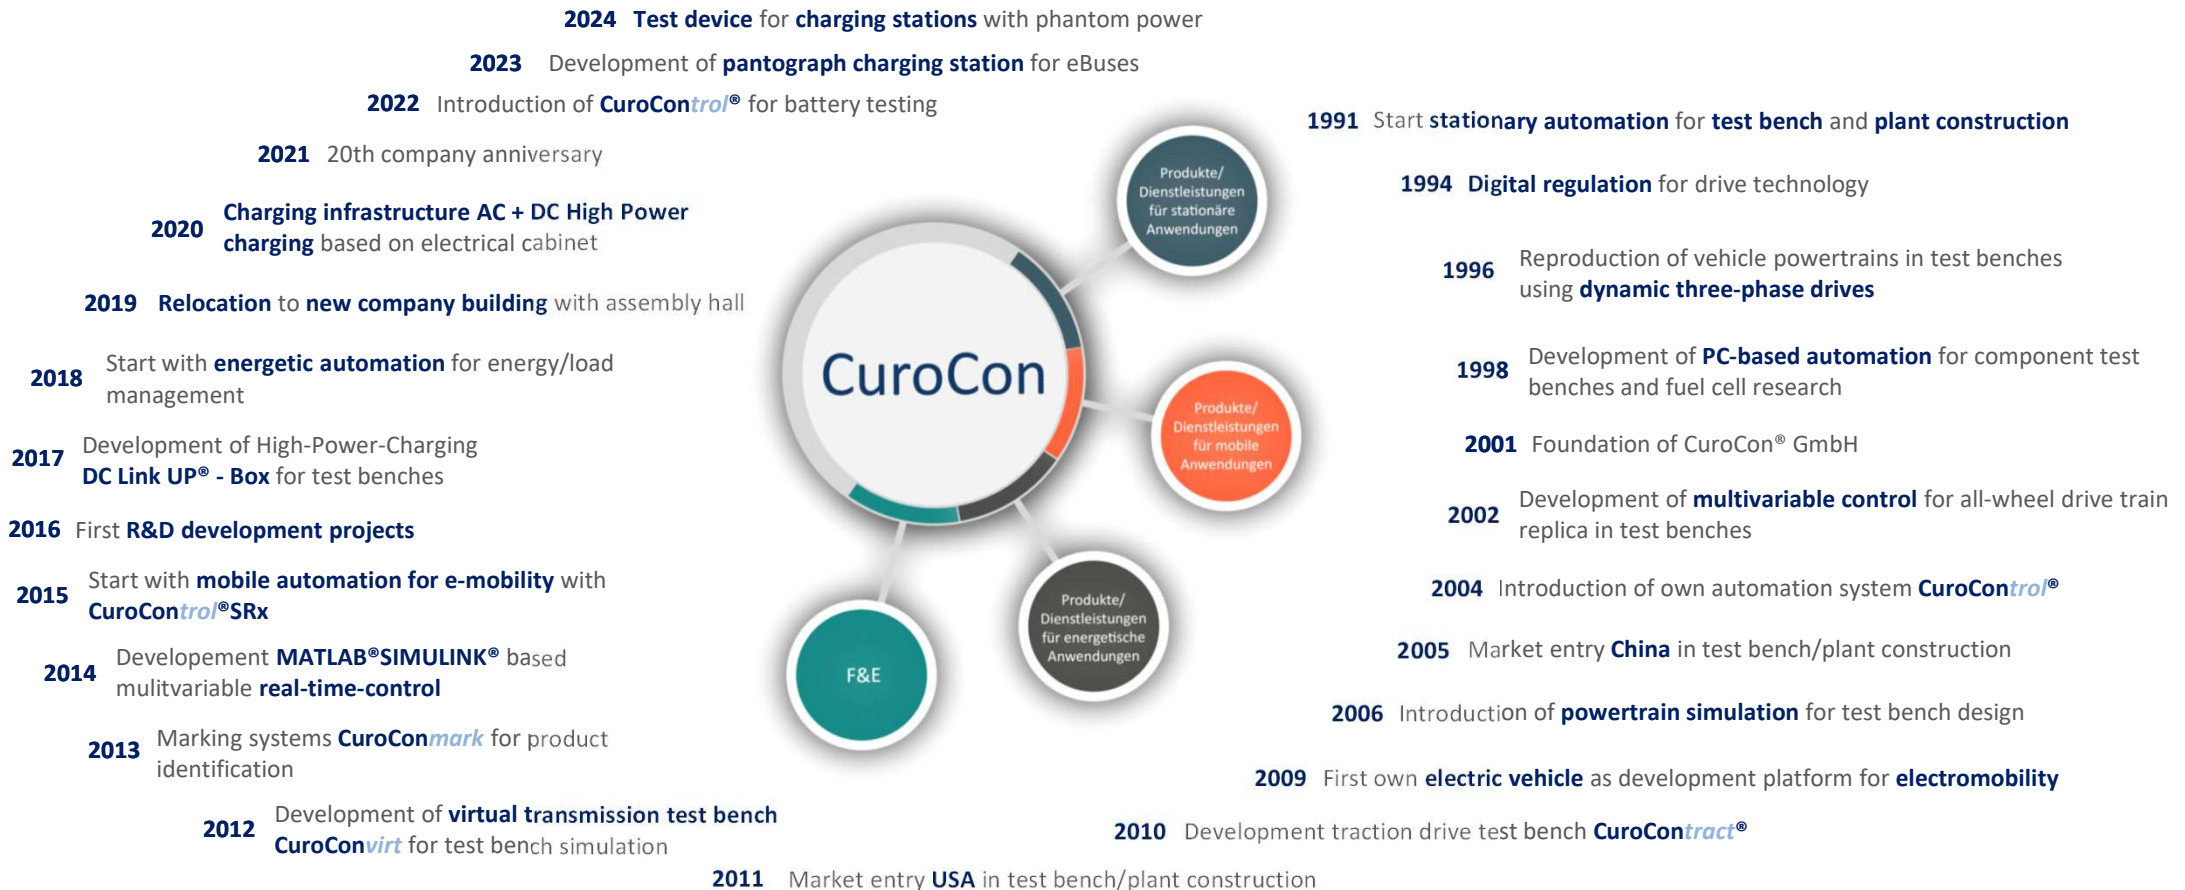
2024 Test device for charging stations with phantom power

2023 Development of pantograph charging station for eBuses

2022 Introduction of CuroControl® for battery testing

2021 20th company anniversary

2020 Charging infrastructure AC + DC High Power charging based on electrical cabinet

2019 Relocation to new company building with assembly hall

2018 Start with energetic automation for energy/load management

2017 Development of High-Power-Charging DC Link UP® - Box for test benches

2016 First R&D development projects

2015 Start with mobile automation for e-mobility with CuroControl®SRx

2014 Developement MATLAB®SIMULINK® based mulitvariable real-time-control

2013 Marking systems CuroConmark for product identification

2012 Development of virtual transmission test bench CuroConvirt for test bench simulation

2011 Market entry USA in test bench/plant construction

CuroCon

Produkte/ Dienstleistungen für stationäre Anwendungen

Produkte/ Dienstleistungen für mobile Anwendungen

Produkte/ Dienstleistungen für energetische Anwendungen

F&E

1991 Start stationary automation for test bench and plant construction

1994 Digital regulation for drive technology

1996 Reproduction of vehicle powertrains in test benches using dynamic three-phase drives

1998 Development of PC-based automation for component test benches and fuel cell research

2001 Foundation of CuroCon® GmbH

2002 Development of multivariable control for all-wheel drive train replica in test benches

2004 Introduction of own automation system CuroControl®

2005 Market entry China in test bench/plant construction

2006 Introduction of powertrain simulation for test bench design

2009 First own electric vehicle as development platform for electromobility

2010 Development traction drive test bench CuroContract®